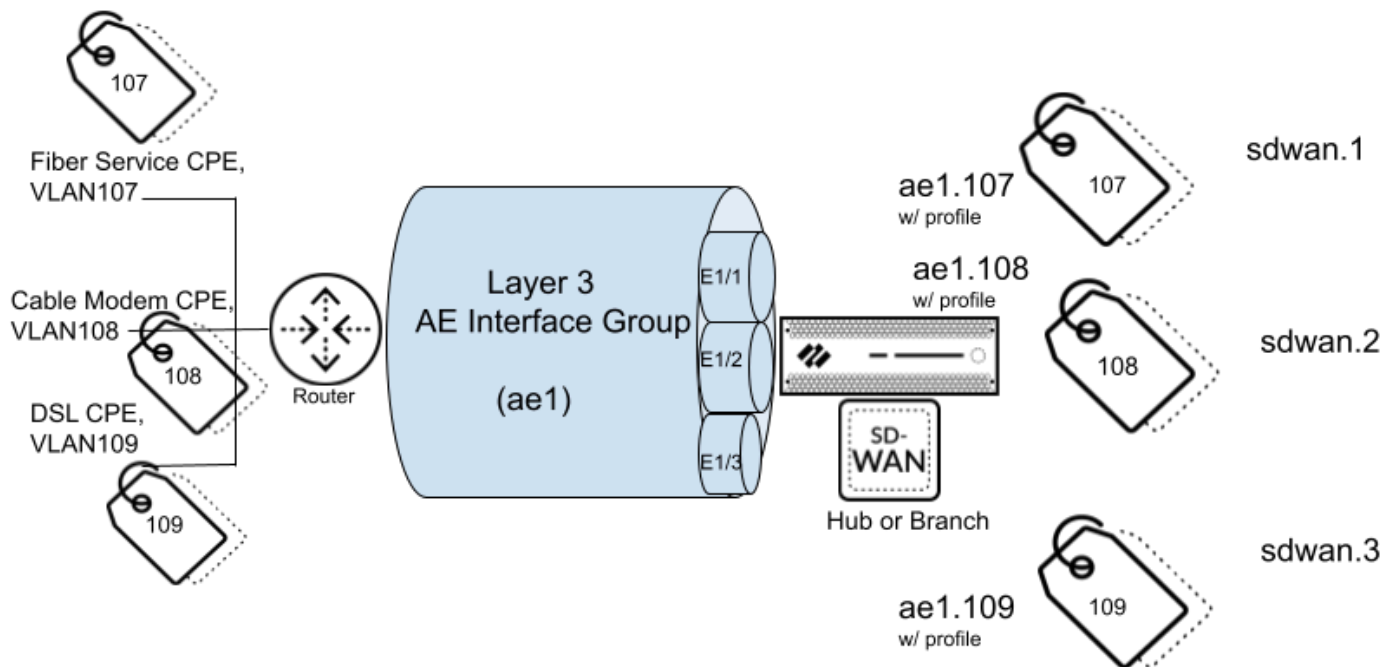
107

Fiber Service CPE, VLAN107

Cable Modem CPE, VLAN108

108

DSL CPE, VLAN109

109

Router

Layer 3
AE Interface Group

(ae1)

E1/1

E1/2

E1/3

SD-
WAN

Hub or Branch

ae1.107
w/ profile

107

sdwan.1

ae1.108
w/ profile

108

sdwan.2

109

sdwan.3

ae1.109
w/ profile